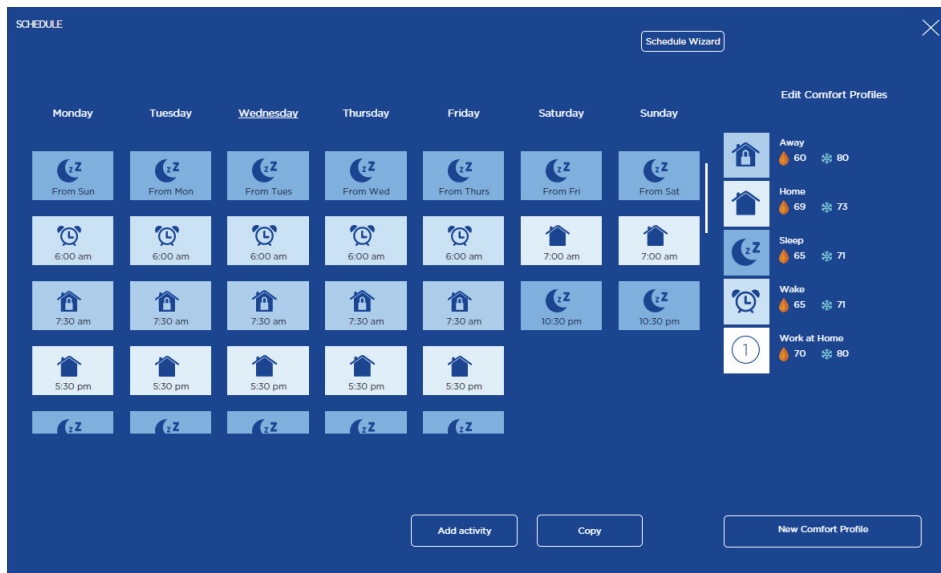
SCHEDULE

Schedule Wizard

Monday Tuesday Wednesday Thursday Friday Saturday Sunday

From Sun | From Mon | From Tues | From Wed | From Thurs | From Fri | From Sat

6:00 am | 6:00 am | 6:00 am | 6:00 am | 6:00 am | 7:00 am | 7:00 am

7:30 am | 7:30 am | 7:30 am | 7:30 am | 7:30 am | 10:30 pm | 10:30 pm

5:30 pm | 5:30 pm | 5:30 pm | 5:30 pm | 5:30 pm

Edit Comfort Profiles

Away 60 80

Home 69 73

Sleep 65 71

Wake 65 71

1 Work at Home 70 80

Add activity

Copy

New Comfort Profile